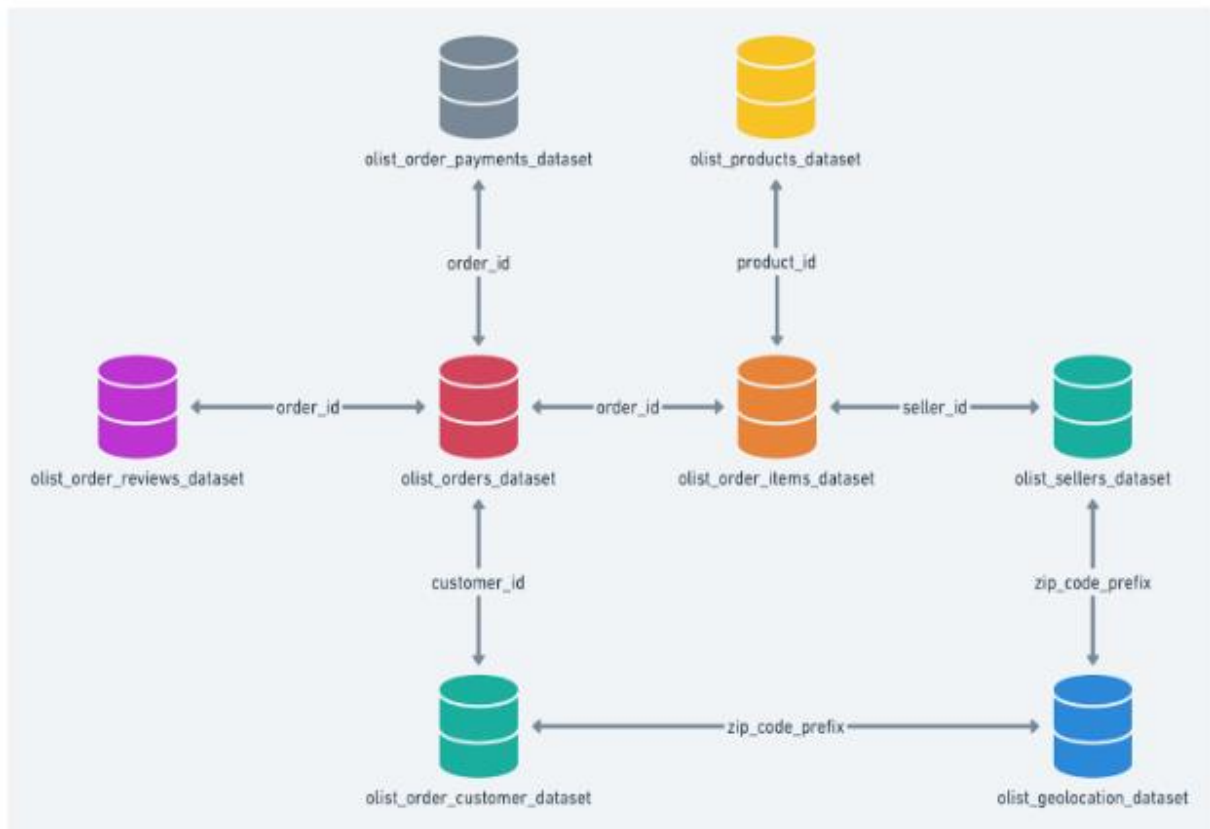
olist_order_payments_dataset

olist_products_dataset

order_id

product_id

olist_order_reviews_dataset

order_id

olist_orders_dataset

order_id

olist_order_items_dataset

seller_id

olist_sellers_dataset

customer_id

zip_code_prefix

olist_order_customer_dataset

zip_code_prefix

olist_geolocation_dataset